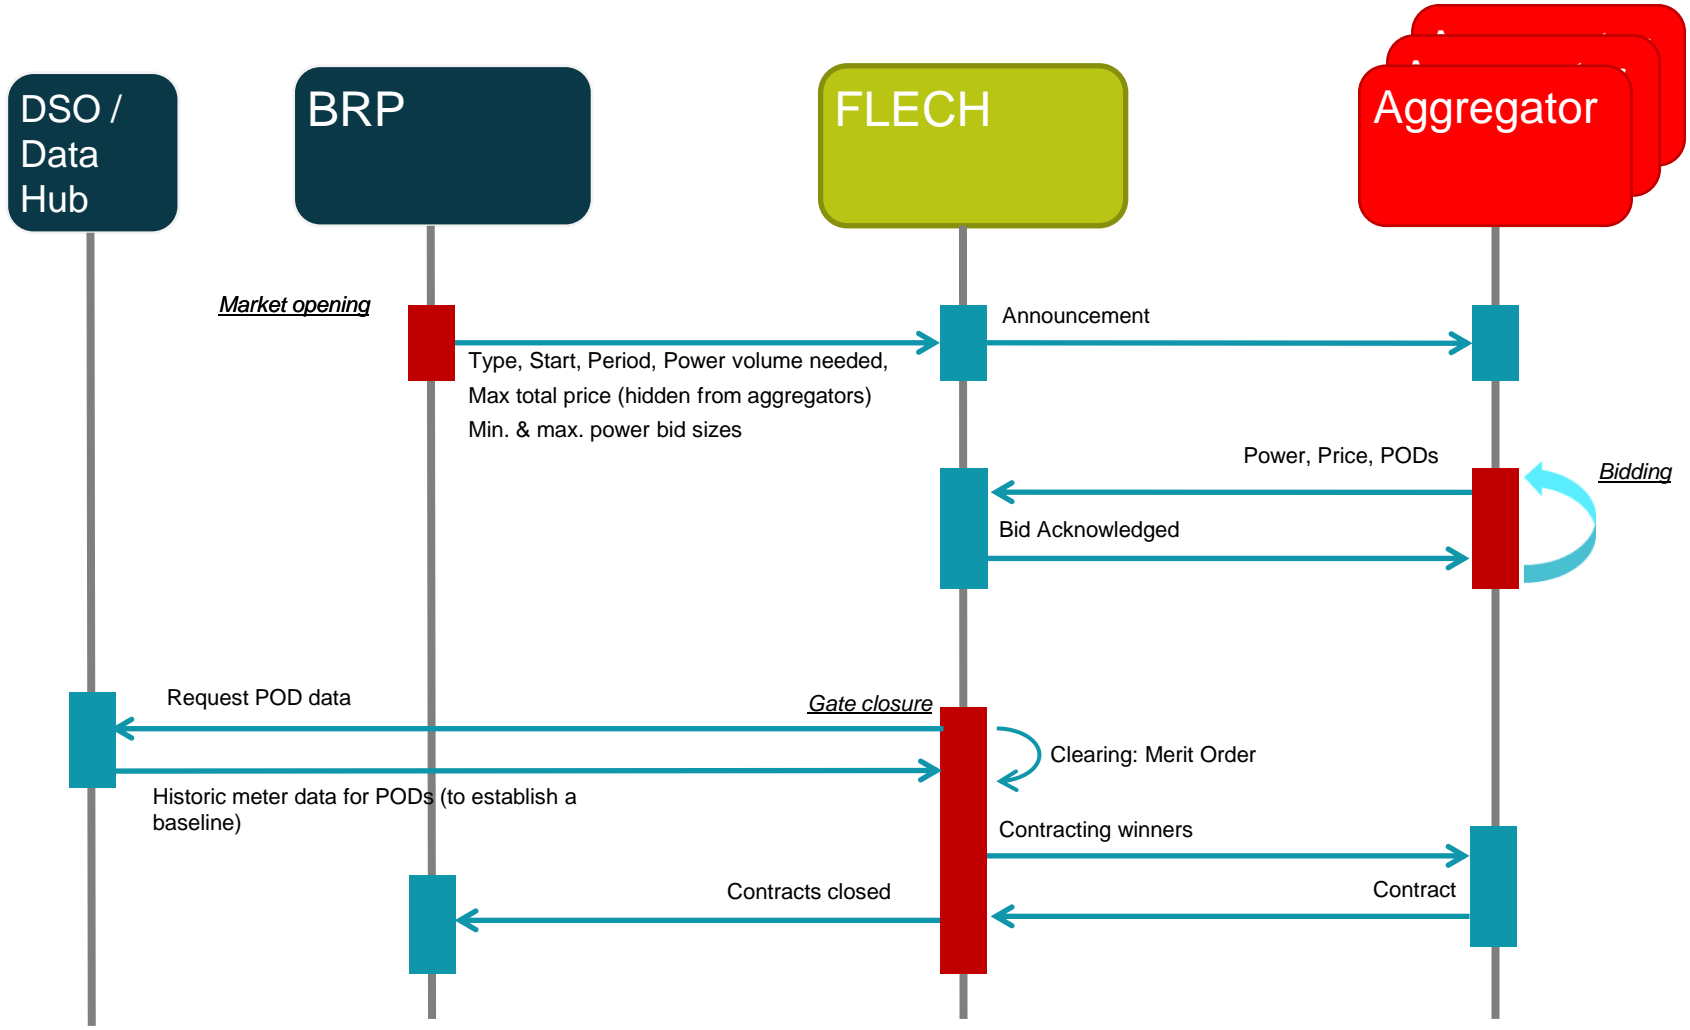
DSO / Data Hub

BRP

FLECH

Aggregator

Market opening

Announcement

Type, Start, Period, Power volume needed, Max total price (hidden from aggregators) Min. & max. power bid sizes

Power, Price, PODs

Bidding

Bid Acknowledged

Request POD data

Gate closure

Clearing: Merit Order

Historic meter data for PODs (to establish a baseline)

Contracting winners

Contracts closed

Contract